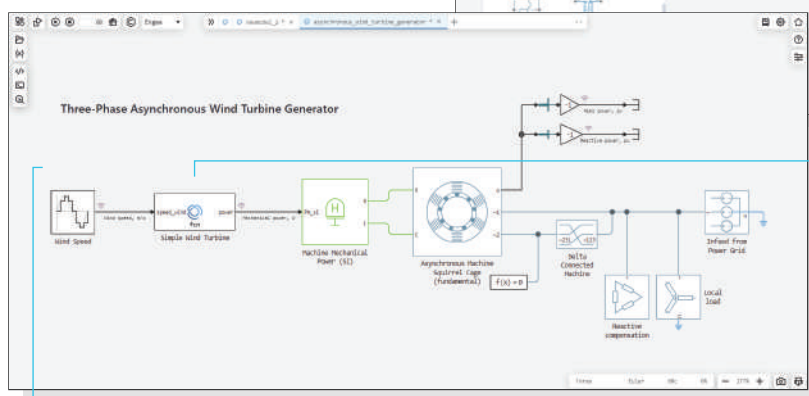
Engee

asynchronous_wind_turbine_generator

Three-Phase Asynchronous Wind Turbine Generator

Wind Speed

Simple Wind Turbine

speed_ctrl

power

Machine Mechanical Power (SI)

Asynchronous Machine Squirrel Cage (fundamental)

f(x) = 0

Delta Connected Machine

Reactive compensation

Local load

Infeed from Power Grid

Wind power, pu

Reactive power, pu

277%